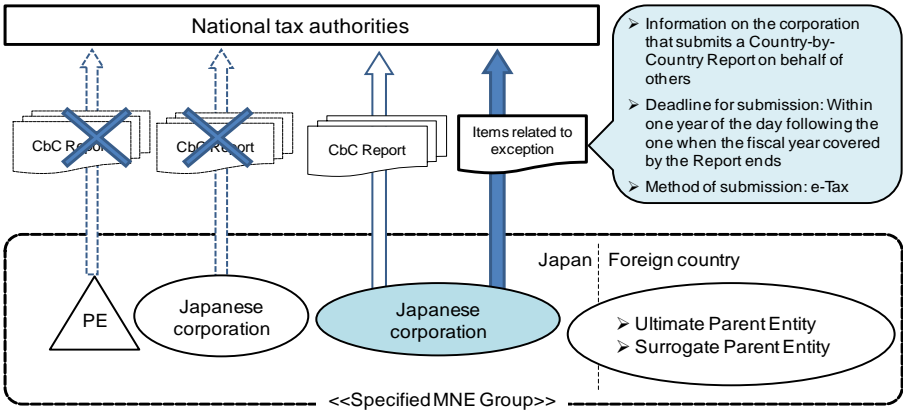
National tax authorities

CbC Report

CbC Report

CbC Report

Items related to exception

➢ Information on the corporation that submits a Country-by-Country Report on behalf of others

➢ Deadline for submission: Within one year of the day following the one when the fiscal year covered by the Report ends

➢ Method of submission: e-Tax

Japan

Foreign country

PE

Japanese corporation

Japanese corporation

➢ Ultimate Parent Entity

➢ Surrogate Parent Entity

<<Specified MNE Group>>